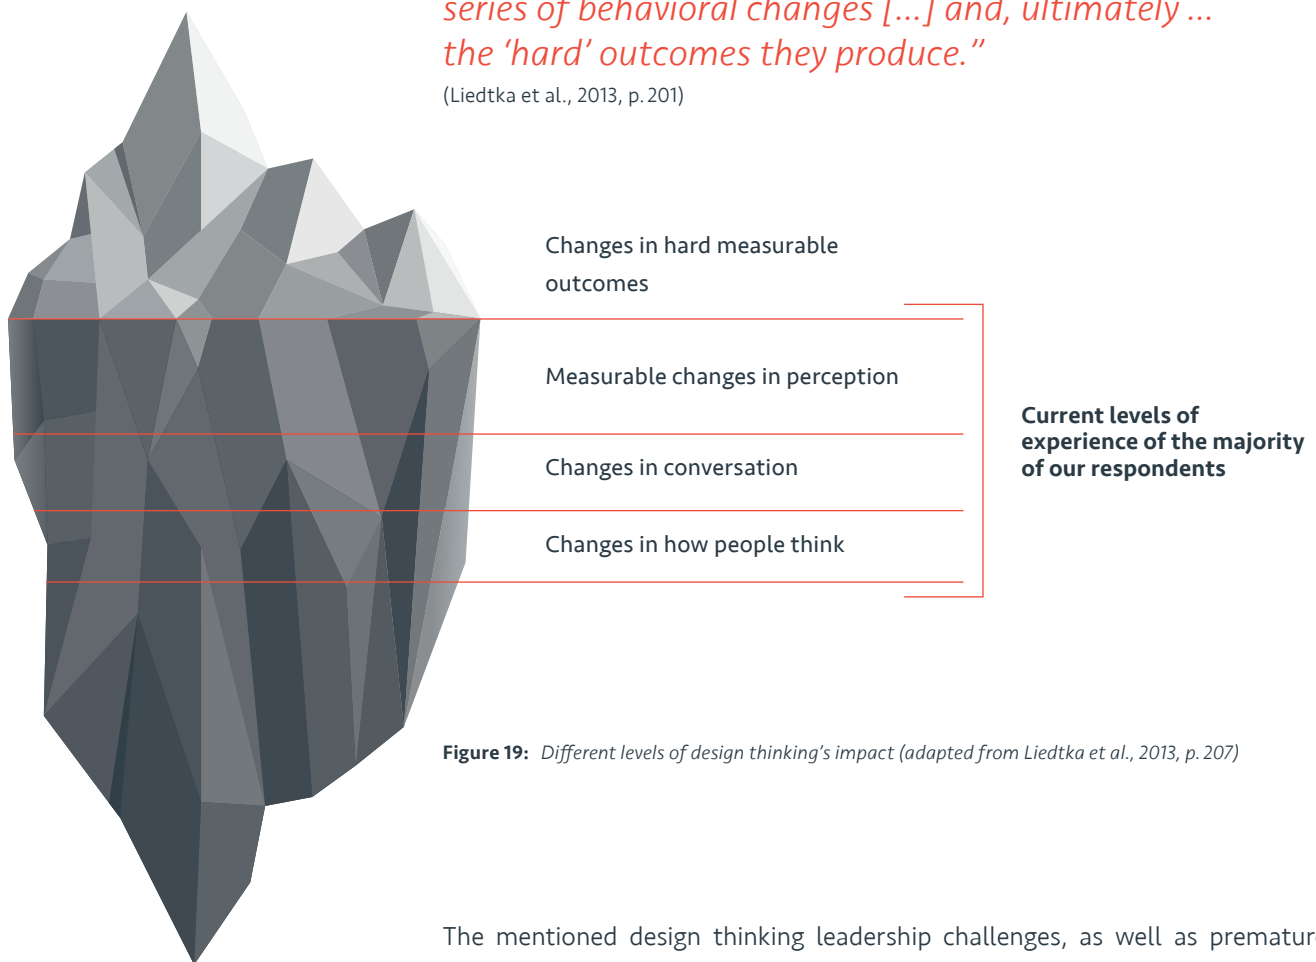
series of behavioral changes [...] and, ultimately ... the 'hard' outcomes they produce."
(Liedtka et al., 2013, p. 201)

Changes in hard measurable outcomes

Measurable changes in perception

Changes in conversation

Changes in how people think

Current levels of experience of the majority of our respondents

Figure 19: Different levels of design thinking's impact (adapted from Liedtka et al., 2013, p. 207)

The mentioned design thinking leadership challenges, as well as prematur